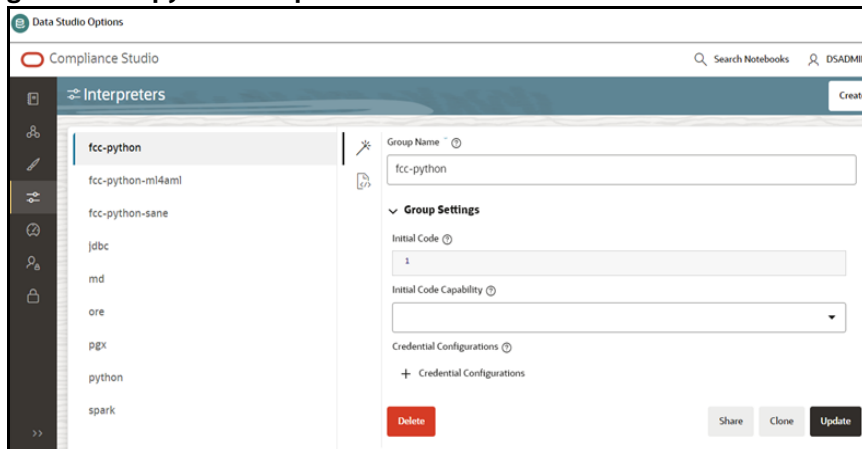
Data Studio Options

Compliance Studio

Search Notebooks

DSADMI

Interpreters

Creat

fcc-python

fcc-python-ml4aml

fcc-python-sane

jdbc

md

ore

pgx

python

spark

Group Name * ⓘ

fcc-python

Group Settings

Initial Code ⓘ

1

Initial Code Capability ⓘ

Credential Configurations ⓘ

+ Credential Configurations

Delete

Share

Clone

Update

>>